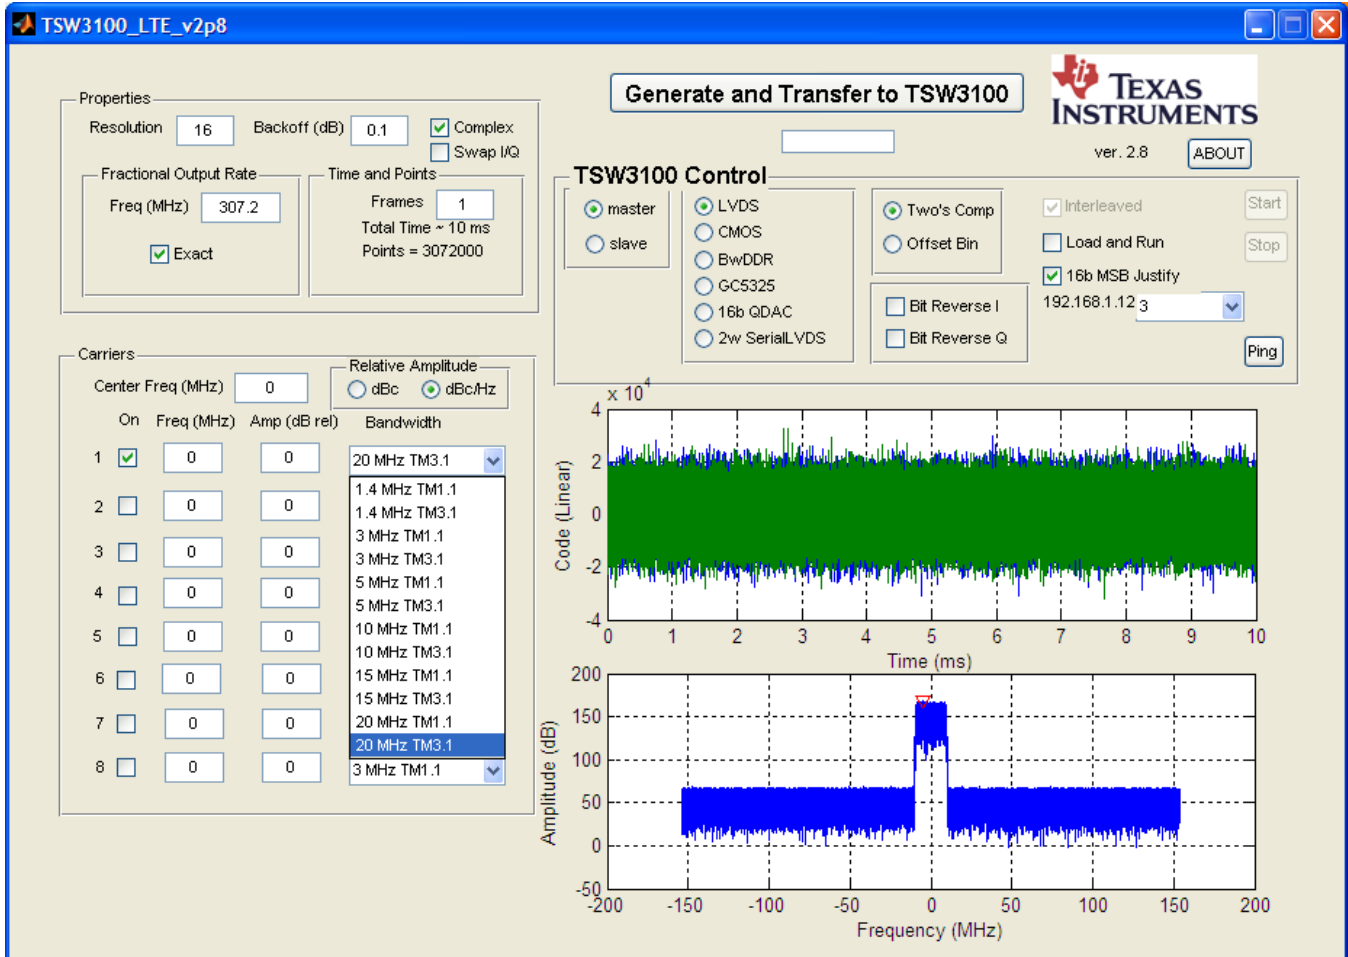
TSW3100_LTE_v2p8

Properties

Resolution 16 Backoff (dB) 0.1 Complex Swap I/Q

Fractional Output Rate

Freq (MHz) 307.2

Exact

Time and Points

Frames 1

Total Time ~ 10 ms

Points = 3072000

Generate and Transfer to TSW3100

TEXAS INSTRUMENTS

ver. 2.8 ABOUT

TSW3100 Control

master

slave

LVDS

CMOS

BwDDR

GC5325

16b QDAC

2w SerialLVDS

Two's Comp

Offset Bin

Bit Reverse I

Bit Reverse Q

Interleaved

Load and Run

16b MSB Justify

192.168.1.12 3

Start

Stop

Ping

Carriers

Center Freq (MHz) 0

Relative Amplitude

dBc dBc/Hz

On Freq (MHz) Amp (dB rel) Bandwidth

1 0 0 20 MHz TM3.1

2 0 0

3 0 0

4 0 0

5 0 0

6 0 0

7 0 0

8 0 0 3 MHz TM1.1

1.4 MHz TM1.1
1.4 MHz TM3.1
3 MHz TM1.1
3 MHz TM3.1
5 MHz TM1.1
5 MHz TM3.1
10 MHz TM1.1
10 MHz TM3.1
15 MHz TM1.1
15 MHz TM3.1
20 MHz TM1.1
20 MHz TM3.1

$x 10^4$

4 2 0 -2 -4

Code (Linear)

0 1 2 3 4 5 6 7 8 9 10

Time (ms)

200 150 100 50 0 -50

Amplitude (dB)

-200 -150 -100 -50 0 50 100 150 200

Frequency (MHz)